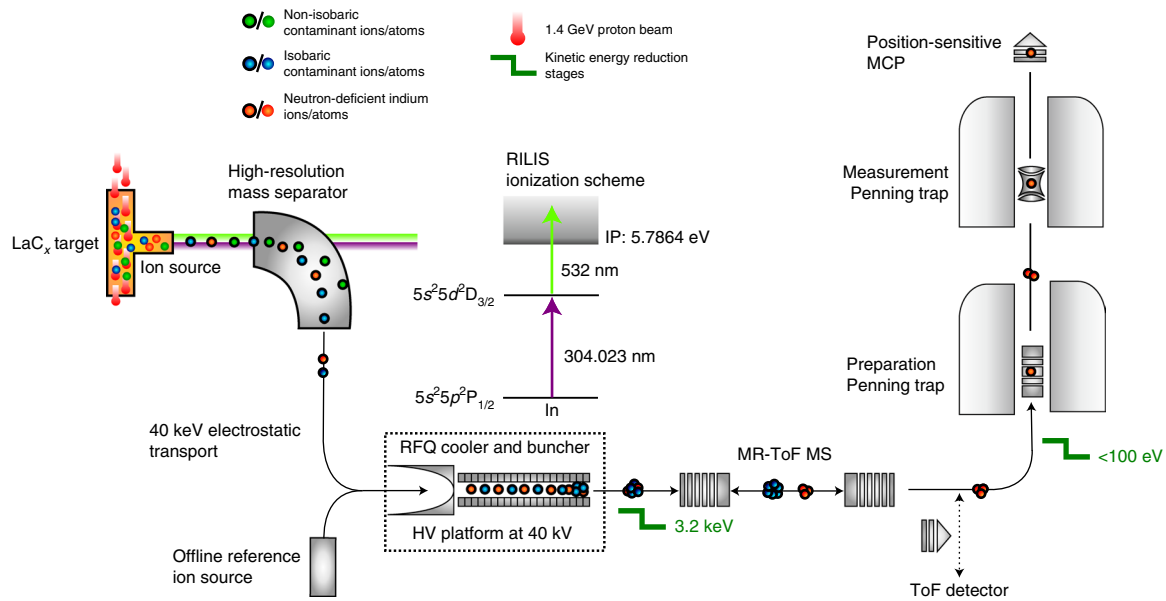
Non-isobaric contaminant ions/atoms

Isobaric contaminant ions/atoms

Neutron-deficient indium ions/atoms

1.4 GeV proton beam

Kinetic energy reduction stages

Position-sensitive MCP

Measurement Penning trap

High-resolution mass separator

RILIS ionization scheme

LaC$_x$ target

Ion source

IP: 5.7864 eV

532 nm

$5s^25d^2D_{3/2}$

304.023 nm

$5s^25p^2P_{1/2}$

In

Preparation Penning trap

40 keV electrostatic transport

RFQ cooler and buncher

MR-ToF MS

<100 eV

3.2 keV

HV platform at 40 kV

Offline reference ion source

ToF detector